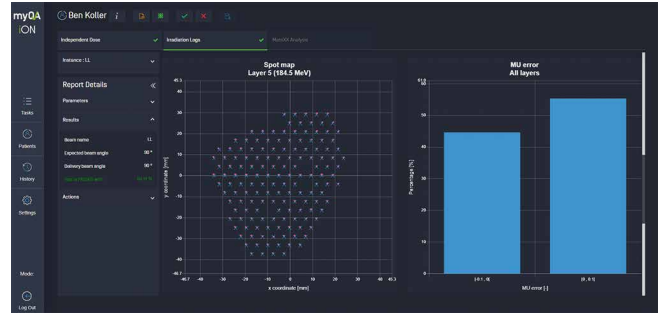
myQA
iON

Tasks
Patients
History
Settings
Mode
Log Out

Ben Koller

Independent Dose
Irradiation Logs
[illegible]

Instance : LL

Report Details
Parameters
Results
Beam name LL
Expected beam angle 90 °
Delivery beam angle 90 °
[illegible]
Actions

Spot map
Layer 5 (184.5 MeV)

45.3
40
30
20
10
0
-10
-20
-30
-40
-45.3
y coordinate [mm]

-45.7 -40 -30 -20 -10 0 10 20 30 40 45.3
x coordinate [mm]

MU error
All layers

Percentage [%]
50
40
30
20
10
0

[-0.1 , 0[
[0 , 0.1]
MU error [-]